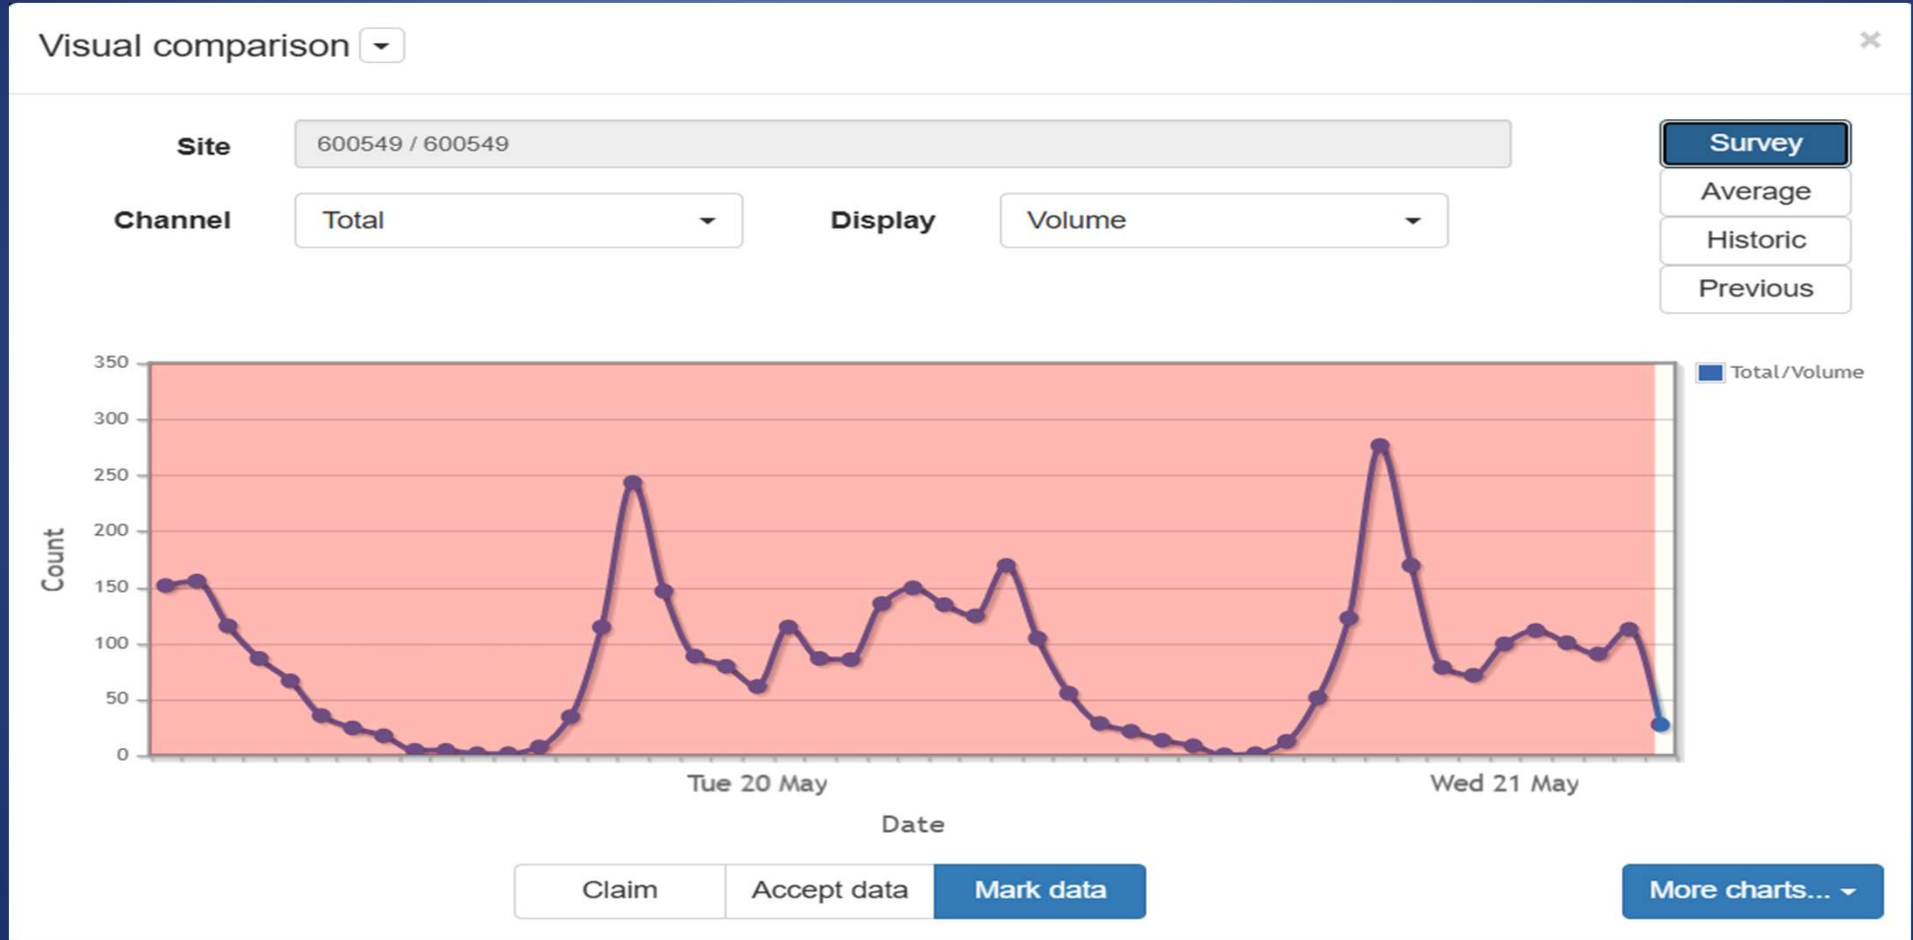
Visual comparison

×

Site 600549 / 600549

Channel Total

Display Volume

Survey
Average
Historic
Previous

Total/Volume

350
300
250
200
150
100
50
0

Count

Tue 20 May

Wed 21 May

Date

Claim
Accept data
Mark data

More charts...